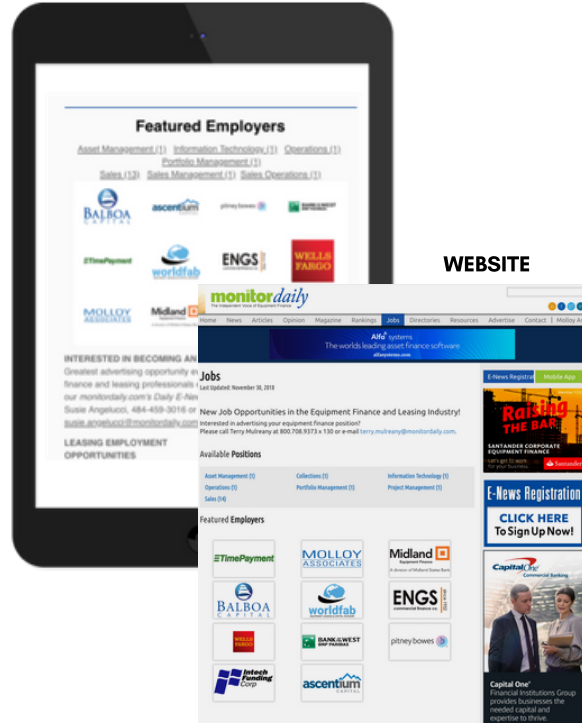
Featured Employers

Asset Management (1) Information Technology (1) Operations (1) Portfolio Management (1) Sales (13) Sales Management (1) Sales Operations (1)

BALBOA CAPITAL
ascentium
pitney bowes
BANK OF THE WEST
ETimePayment
worldfab
ENGS
WELLS FARGO
MOLLOY ASSOCIATES
Midland

INTERESTED IN BECOMING AN
Greatest advertising opportunity e
finance and leasing professionals
our monitordaily.com's Daily E-Ne
Susie Angelucci, 484-459-3016 or
susie.angelucci@monitordaily.com

LEASING EMPLOYMENT OPPORTUNITIES

WEBSITE

monitordaily
The Independent Voice of Equipment Finance

Home News Articles Opinion Magazine Rankings Jobs Directories Resources Advertise Contact Molloy A

Alfa systems
The worlds leading asset finance software
alfasystems.com

Jobs
Last Updated: November 30, 2018

New Job Opportunities in the Equipment Finance and Leasing Industry!
Interested in advertising your equipment finance position?
Please call Terry Mulreany at 800.708.9373 x 130 or e-mail terry.mulreany@monitordaily.com.

Available Positions

Asset Management (1)
Collections (1)
Information Technology (1)
Operations (1)
Portfolio Management (1)
Project Management (1)
Sales (14)

Featured Employers

ETimePayment
MOLLOY ASSOCIATES
Midland Equipment Finance
BALBOA CAPITAL
worldfab
ENGS commercial finance co.
WELLS FARGO
BANK OF THE WEST BNP PARIBAS
pitney bowes
Intech Funding Corp
ascentium CAPITAL

E-News Registration
Mobile App

Raising THE BAR
SANTANDER CORPORATE EQUIPMENT FINANCE
Let's get to work for your business.
Santander

E-News Registration
CLICK HERE
To Sign Up Now!

Capital One Commercial Banking

Capital One
Financial Institutions Group provides businesses the needed capital and expertise to thrive.